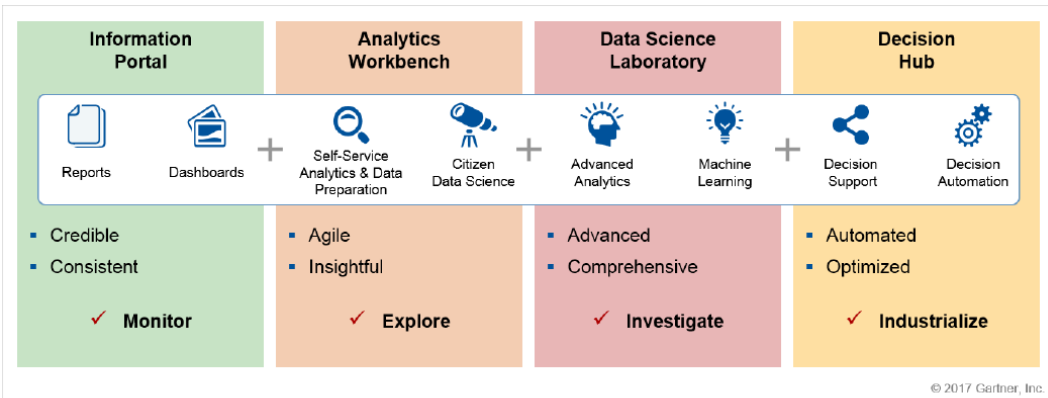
Information Portal

Reports

Dashboards

- Credible
- Consistent

✓ Monitor

Analytics Workbench

Self-Service Analytics & Data Preparation

Citizen Data Science

- Agile
- Insightful

✓ Explore

Data Science Laboratory

Advanced Analytics

Machine Learning

- Advanced
- Comprehensive

✓ Investigate

Decision Hub

Decision Support

Decision Automation

- Automated
- Optimized

✓ Industrialize

© 2017 Gartner, Inc.